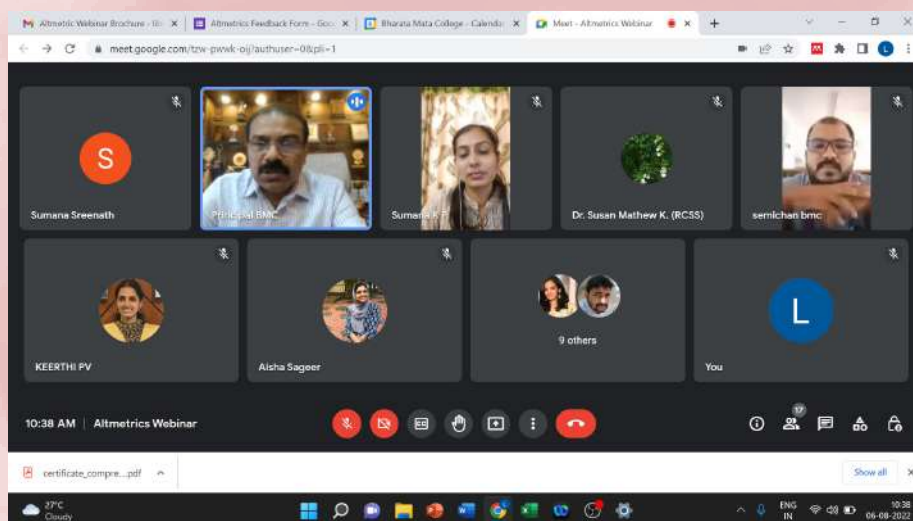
Altmetric Webinar Brochure - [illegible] ×
Altmetrics Feedback Form - Goo ×
Bharata Mata College - Calendar ×
Meet - Altmetrics Webinar ×
+

meet.google.com/tzw-pwwk-oij?authuser=0&pli=1

S
Sumana Sreenath
Principal BMC
Sumana K P
Dr. Susan Mathew K. (RCSS)
semichan bmc
KEERTHI PV
Aisha Sageer
9 others
L
You

10:38 AM | Altmetrics Webinar

17

certificate_compre....pdf
Show all

27°C
Cloudy
ENG
IN
10:38
06-08-2022